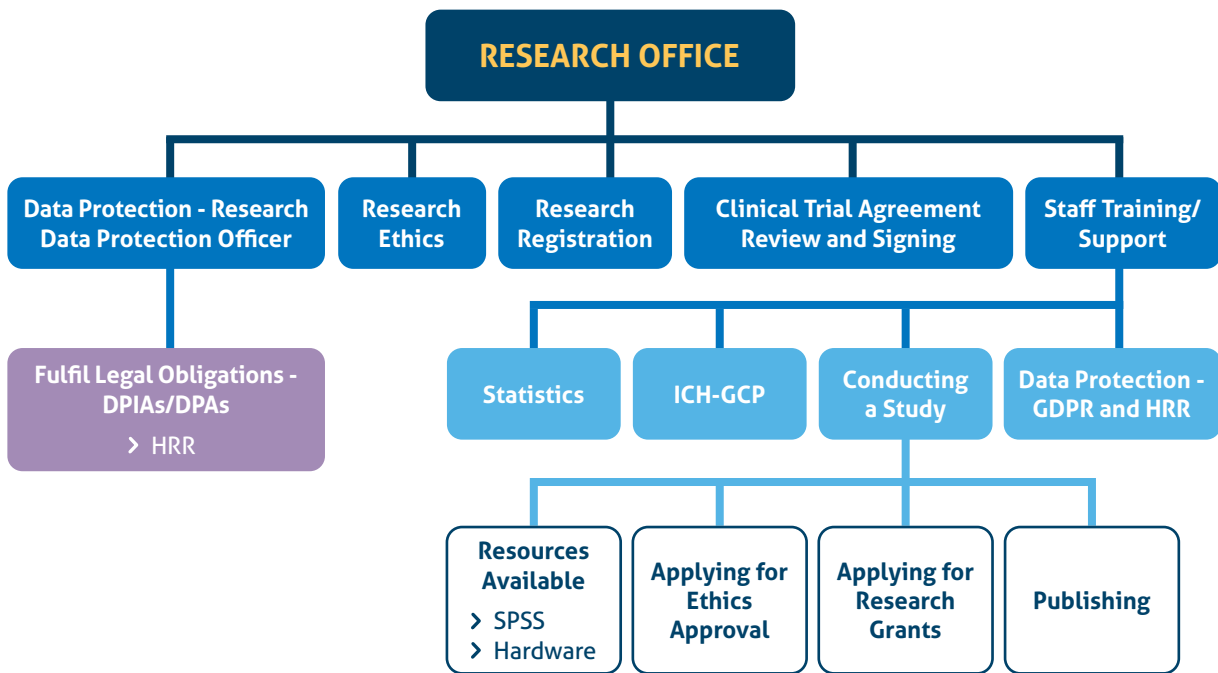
RESEARCH OFFICE

Data Protection - Research Data Protection Officer

Research Ethics

Research Registration

Clinical Trial Agreement Review and Signing

Staff Training/ Support

Fulfil Legal Obligations - DPIAs/DPAs
› HRR

Statistics

ICH-GCP

Conducting a Study

Data Protection - GDPR and HRR

Resources Available
› SPSS
› Hardware

Applying for Ethics Approval

Applying for Research Grants

Publishing